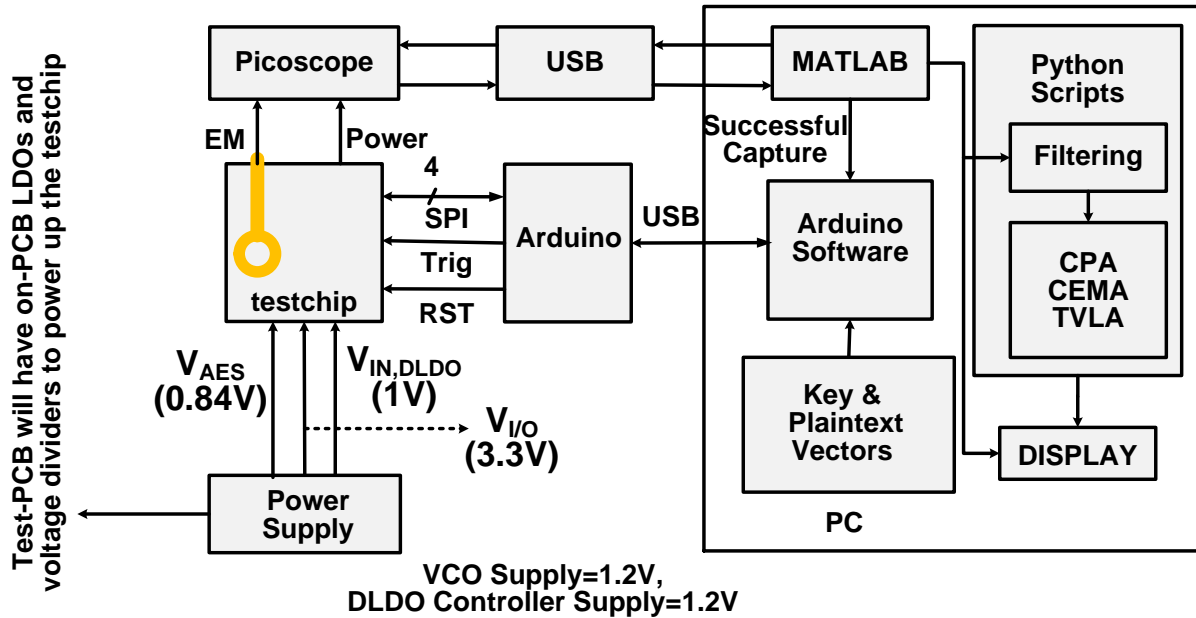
Test-PCB will have on-PCB LDOs and voltage dividers to power up the testchip

Picoscope

USB

MATLAB

Python Scripts

EM

Power

Successful Capture

Filtering

4

SPI

Arduino

USB

Arduino Software

testchip

Trig

RST

CPA
CEMA
TVLA

$V_{AES}$
(0.84V)

$V_{IN,DLDO}$
(1V)

$V_{I/O}$
(3.3V)

Key & Plaintext Vectors

DISPLAY

Power Supply

PC

VCO Supply=1.2V,
DLDO Controller Supply=1.2V